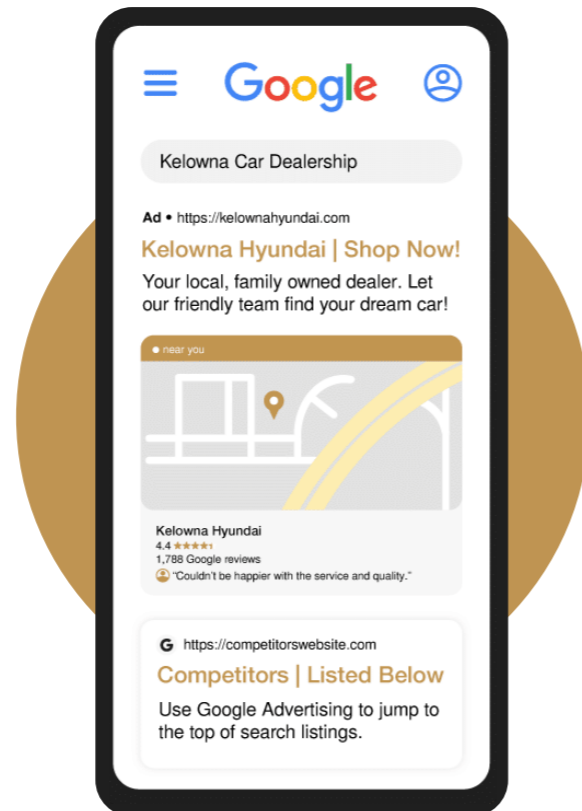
Google

Kelowna Car Dealership

Ad • https://kelownahyundai.com

Kelowna Hyundai | Shop Now!

Your local, family owned dealer. Let our friendly team find your dream car!

near you

Kelowna Hyundai
4.4 ★★★★
1,788 Google reviews
"Couldn't be happier with the service and quality."

G https://competitorswebsite.com

Competitors | Listed Below

Use Google Advertising to jump to the top of search listings.